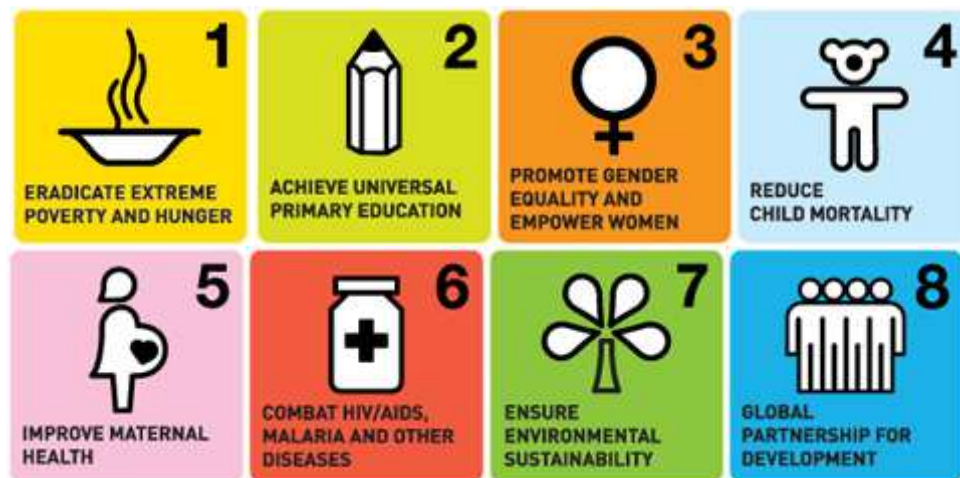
1
ERADICATE EXTREME POVERTY AND HUNGER

2
ACHIEVE UNIVERSAL PRIMARY EDUCATION

3
PROMOTE GENDER EQUALITY AND EMPOWER WOMEN

4
REDUCE CHILD MORTALITY

5
IMPROVE MATERNAL HEALTH

6
COMBAT HIV/AIDS, MALARIA AND OTHER DISEASES

7
ENSURE ENVIRONMENTAL SUSTAINABILITY

8
GLOBAL PARTNERSHIP FOR DEVELOPMENT